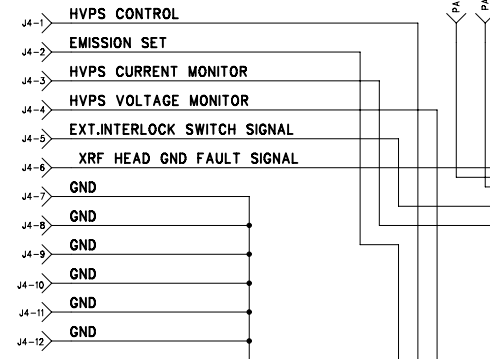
J4-1 HVPS CONTROL
J4-2 EMISSION SET
J4-3 HVPS CURRENT MONITOR
J4-4 HVPS VOLTAGE MONITOR
J4-5 EXT.INTERLOCK SWITCH SIGNAL
J4-6 XRF HEAD GND FAULT SIGNAL
J4-7 GND
J4-8 GND
J4-9 GND
J4-10 GND
J4-11 GND
J4-12 GND

PA
PA